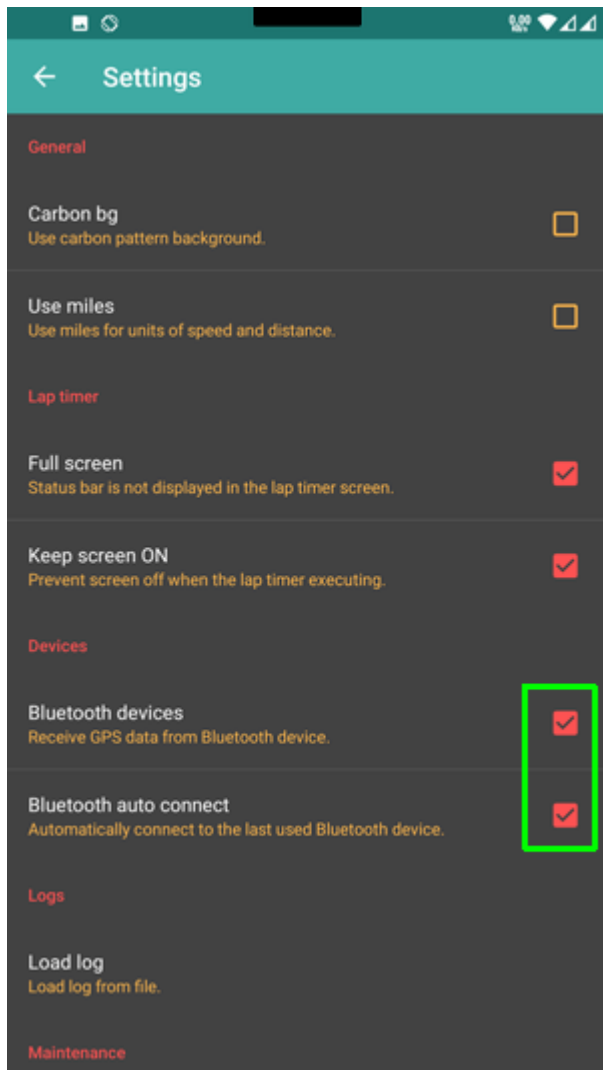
Settings

General

Carbon bg
Use carbon pattern background.

Use miles
Use miles for units of speed and distance.

Lap timer

Full screen
Status bar is not displayed in the lap timer screen.

Keep screen ON
Prevent screen off when the lap timer executing.

Devices

Bluetooth devices
Receive GPS data from Bluetooth device.

Bluetooth auto connect
Automatically connect to the last used Bluetooth device.

Logs

Load log
Load log from file.

Maintenance